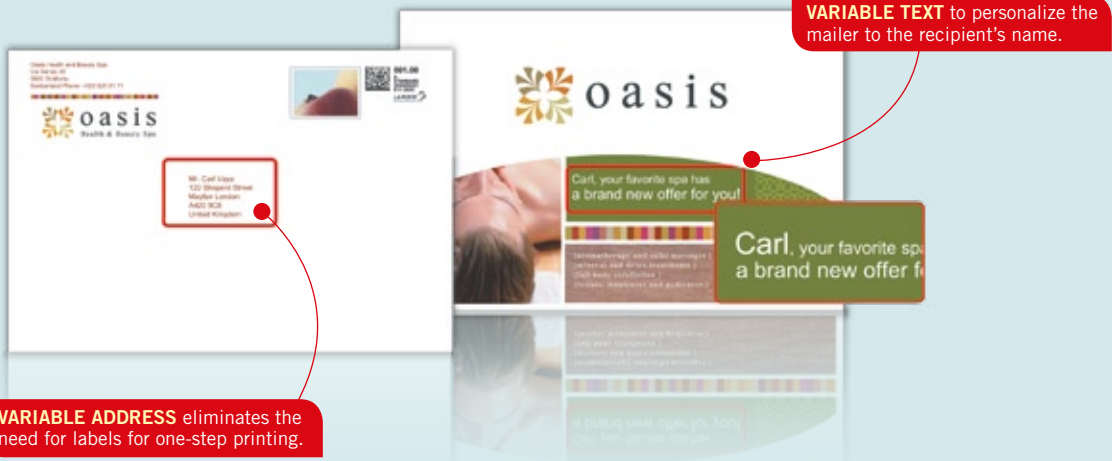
VARIABLE TEXT to personalize the mailer to the recipient's name.

Oasis Health and Beauty Spa
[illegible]
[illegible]
Switzerland Phone: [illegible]

oasis
Health & Beauty Spa

001.00

Mr. Carl Vays
122 Shepard Street
Mayfair London
A4Z0 9CB
United Kingdom

oasis

Carl, your favorite spa has a brand new offer for you!

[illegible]

Carl, your favorite spa
a brand new offer f

VARIABLE ADDRESS eliminates the need for labels for one-step printing.